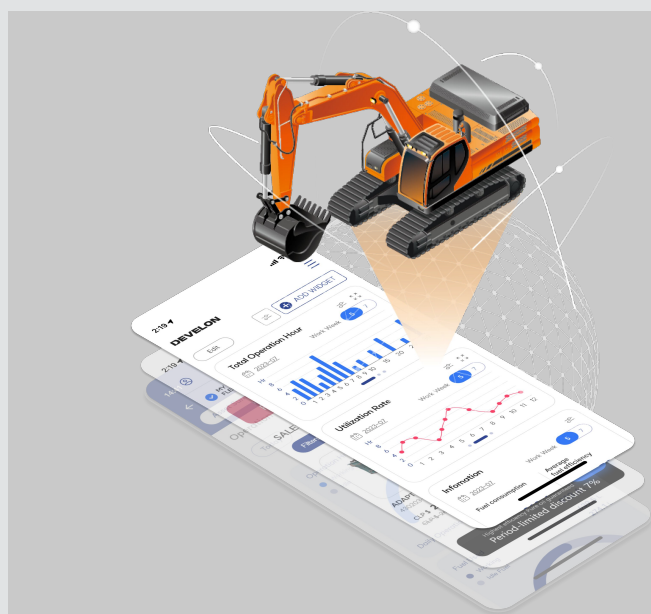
2:19
DEVELON
Edit
ADD WIDGET
Total Operation Hour
Work Week
2023-02
Utilization Rate
Work Week
2023-02
Information
Work Week
2023-02
Fuel consumption
Average fuel efficiency
Period-limited discount 7%
SALE
Filter